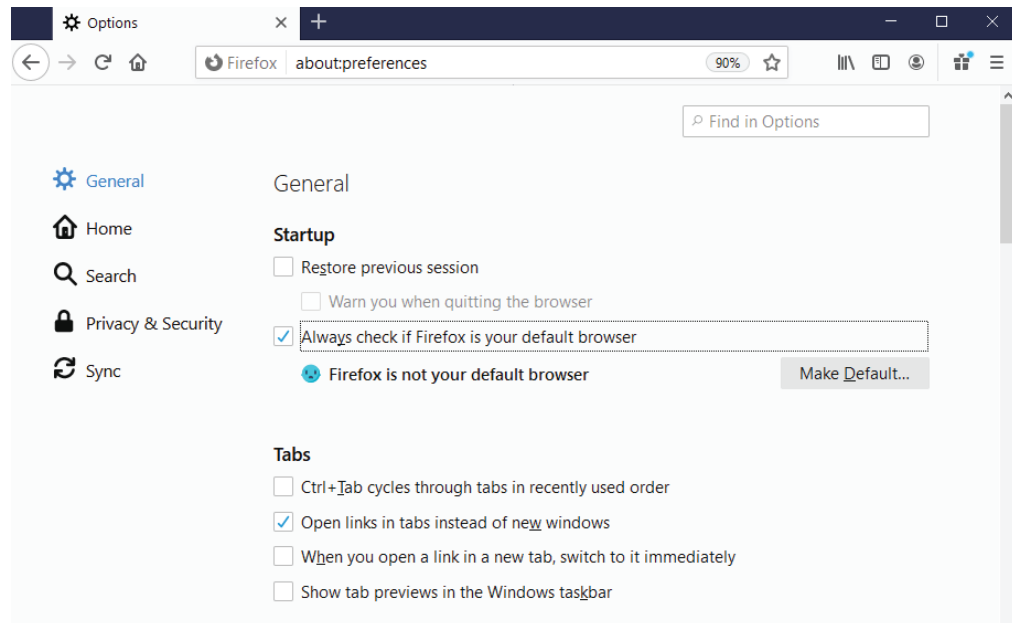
Options

Firefox about:preferences 90%

Find in Options

General
Home
Search
Privacy & Security
Sync

General

Startup

Restore previous session

Warn you when quitting the browser

Always check if Firefox is your default browser

Firefox is not your default browser

Make Default...

Tabs

Ctrl+Tab cycles through tabs in recently used order

Open links in tabs instead of new windows

When you open a link in a new tab, switch to it immediately

Show tab previews in the Windows taskbar